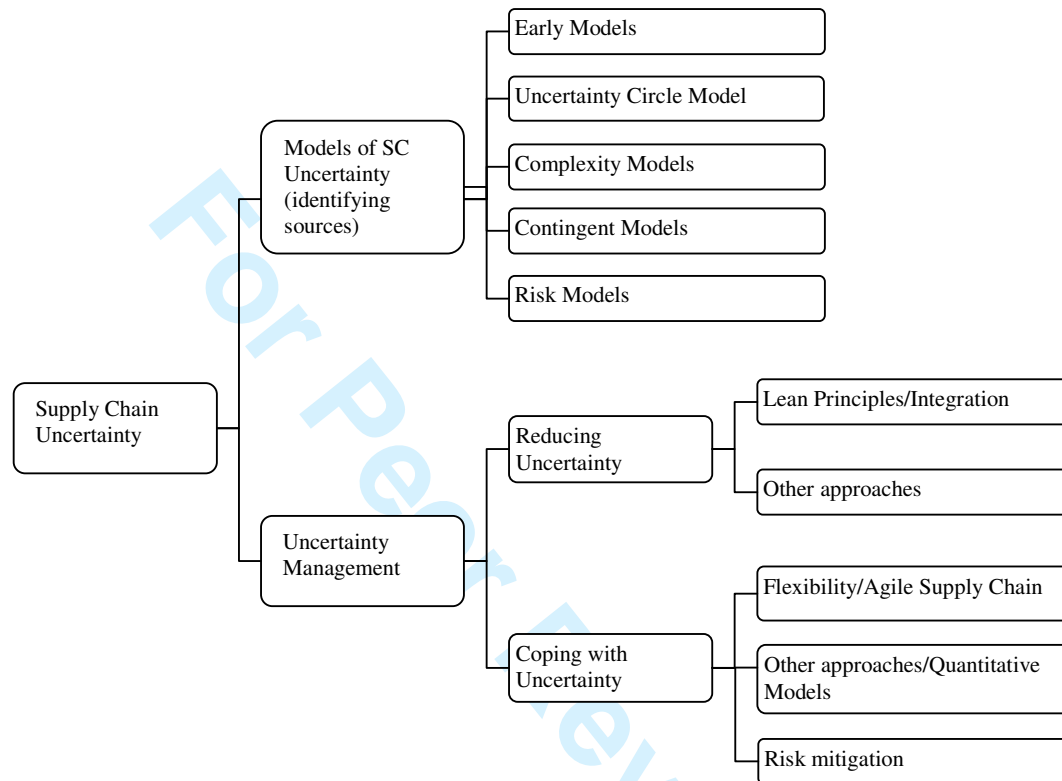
Supply Chain Uncertainty

Models of SC Uncertainty (identifying sources)

Early Models

Uncertainty Circle Model

Complexity Models

Contingent Models

Risk Models

Uncertainty Management

Reducing Uncertainty

Lean Principles/Integration

Other approaches

Coping with Uncertainty

Flexibility/Agile Supply Chain

Other approaches/Quantitative Models

Risk mitigation

For Peer Review